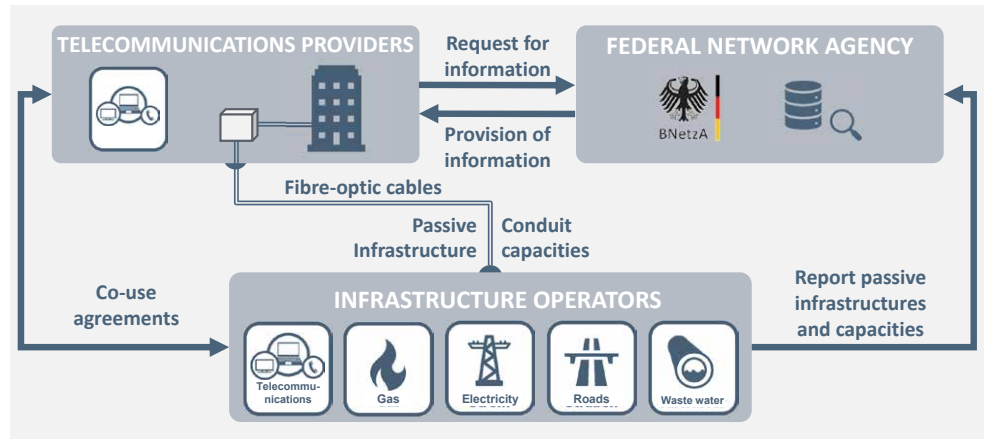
TELECOMMUNICATIONS PROVIDERS

Request for information

FEDERAL NETWORK AGENCY

BNetzA

Provision of information

Fibre-optic cables

Passive Infrastructure

Conduit capacities

Co-use agreements

INFRASTRUCTURE OPERATORS

Report passive infrastructures and capacities

Telecommunications

Gas

Electricity

Roads

Waste water